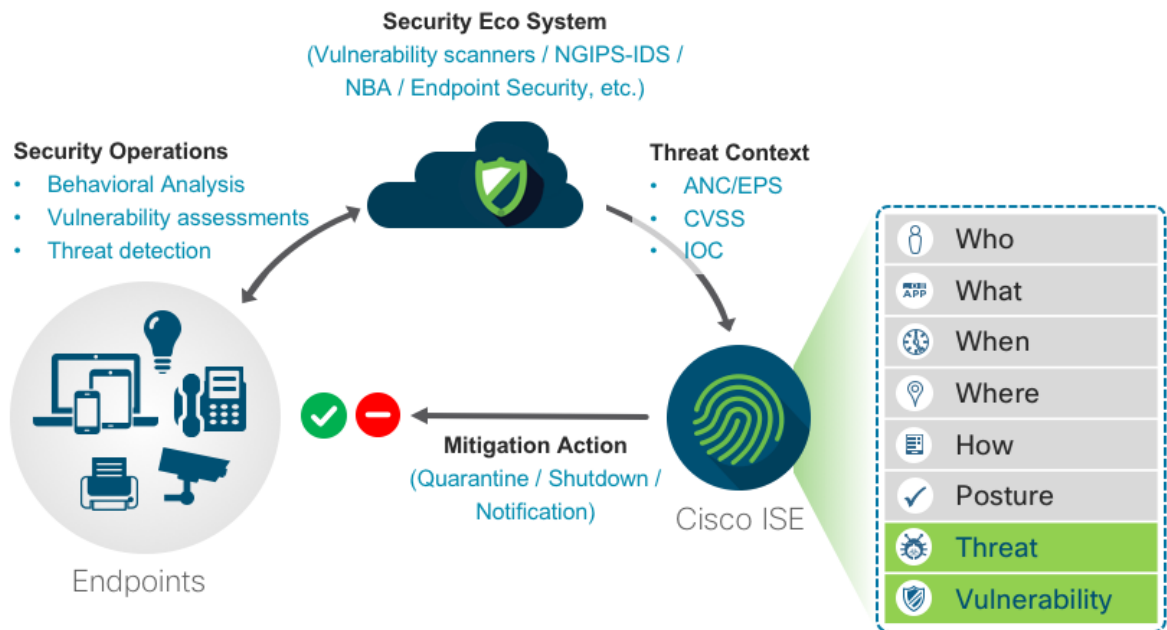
Security Eco System
(Vulnerability scanners / NGIPS-IDS / NBA / Endpoint Security, etc.)

Security Operations
• Behavioral Analysis
• Vulnerability assessments
• Threat detection

Threat Context
• ANC/EPS
• CVSS
• IOC

Who
APP What
When
Where
How
Posture
Threat
Vulnerability

Mitigation Action
(Quarantine / Shutdown / Notification)

Cisco ISE

Endpoints